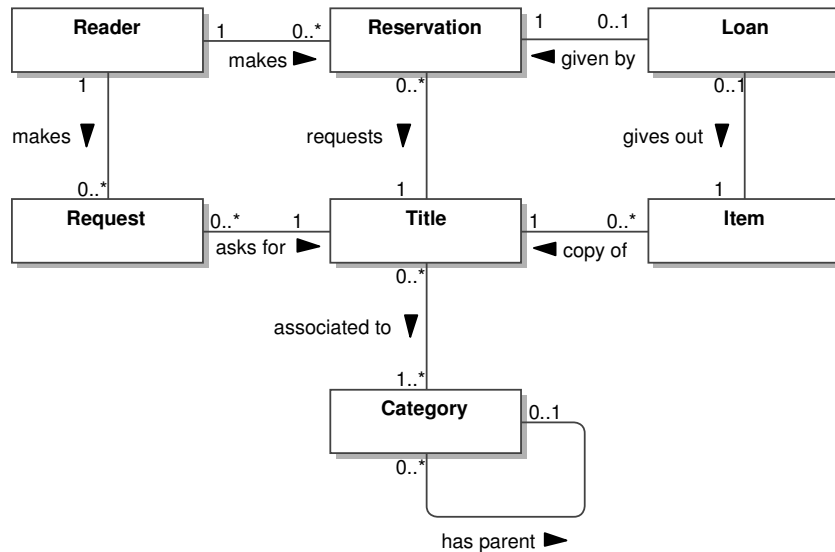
Reader
1
0..*
Reservation
1
0..1
Loan
makes ►
◄ given by
1
0..*
0..1
makes ▼
requests ▼
gives out ▼
0..*
1
1
Request
0..*
1
Title
1
0..*
Item
asks for ►
◄ copy of
0..*
associated to ▼
1..*
Category
0..1
0..*
has parent ►